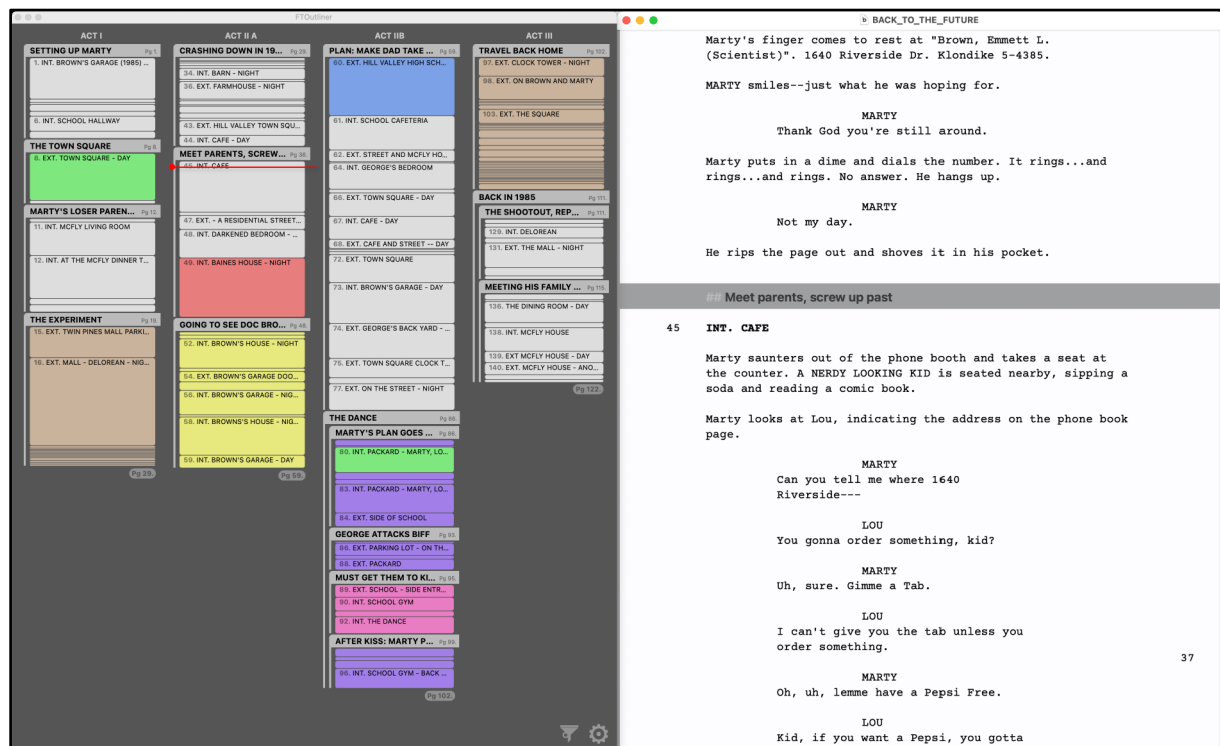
FTOutliner

ACT I

SETTING UP MARTY Pg 1
1. INT. BROWN'S GARAGE (1985) ...
6. INT. SCHOOL HALLWAY

THE TOWN SQUARE Pg 8
8. EXT. TOWN SQUARE - DAY

MARTY'S LOSER PAREN... Pg 12
11. INT. MCFLY LIVING ROOM
12. INT. AT THE MCFLY DINNER T...

THE EXPERIMENT Pg 19
15. EXT. TWIN PINES MALL PARKI...
16. EXT. MALL - DELOREAN - NIG...

Pg 29

ACT II A

CRASHING DOWN IN 19... Pg 29
34. INT. BARN - NIGHT
36. EXT. FARMHOUSE - NIGHT
43. EXT. HILL VALLEY TOWN SQU...
44. INT. CAFE - DAY

MEET PARENTS, SCREW... Pg 36
45. INT. CAFE
47. EXT. - A RESIDENTIAL STREET...
48. INT. DARKENED BEDROOM - ...
49. INT. BAINES HOUSE - NIGHT

GOING TO SEE DOC BRO... Pg 48
52. INT. BROWN'S HOUSE - NIGHT
54. EXT. BROWN'S GARAGE DOO...
56. INT. BROWN'S GARAGE - NIG...
58. INT. BROWNS'S HOUSE - NIG...
59. INT. BROWN'S GARAGE - DAY

Pg 59

ACT IIB

PLAN: MAKE DAD TAKE ... Pg 59
60. EXT. HILL VALLEY HIGH SCH...
61. INT. SCHOOL CAFETERIA
62. EXT. STREET AND MCFLY HO...
64. INT. GEORGE'S BEDROOM
66. EXT. TOWN SQUARE - DAY
67. INT. CAFE - DAY
68. EXT. CAFE AND STREET -- DAY
72. EXT. TOWN SQUARE
73. INT. BROWN'S GARAGE - DAY
74. EXT. GEORGE'S BACK YARD - ...
75. EXT. TOWN SQUARE CLOCK T...
77. EXT. ON THE STREET - NIGHT

THE DANCE Pg 86
MARTY'S PLAN GOES ... Pg 86
80. INT. PACKARD - MARTY, LO...
83. INT. PACKARD - MARTY, LO...
84. EXT. SIDE OF SCHOOL

GEORGE ATTACKS BIFF Pg 93
86. EXT. PARKING LOT - ON TH...
88. EXT. PACKARD

MUST GET THEM TO KI... Pg 95
89. EXT. SCHOOL - SIDE ENTR...
90. INT. SCHOOL GYM
92. INT. THE DANCE

AFTER KISS: MARTY P... Pg 99
96. INT. SCHOOL GYM - BACK ...

Pg 102

ACT III

TRAVEL BACK HOME Pg 102
97. EXT. CLOCK TOWER - NIGHT
98. EXT. ON BROWN AND MARTY
103. EXT. THE SQUARE

BACK IN 1985 Pg 111
THE SHOOTOUT, REP... Pg 111
129. INT. DELOREAN
131. EXT. THE MALL - NIGHT

MEETING HIS FAMILY ... Pg 115
136. THE DINING ROOM - DAY
138. INT. MCFLY HOUSE
139. EXT MCFLY HOUSE - DAY
140. EXT. MCFLY HOUSE - ANO...

Pg 122

BACK_TO_THE_FUTURE

Marty's finger comes to rest at "Brown, Emmett L. (Scientist)". 1640 Riverside Dr. Klondike 5-4385.

MARTY smiles--just what he was hoping for.

MARTY
Thank God you're still around.

Marty puts in a dime and dials the number. It rings...and rings...and rings. No answer. He hangs up.

MARTY
Not my day.

He rips the page out and shoves it in his pocket.

## Meet parents, screw up past

45 INT. CAFE

Marty saunters out of the phone booth and takes a seat at the counter. A NERDY LOOKING KID is seated nearby, sipping a soda and reading a comic book.

Marty looks at Lou, indicating the address on the phone book page.

MARTY
Can you tell me where 1640 Riverside---

LOU
You gonna order something, kid?

MARTY
Uh, sure. Gimme a Tab.

LOU
I can't give you the tab unless you order something.

37

MARTY
Oh, uh, lemme have a Pepsi Free.

LOU
Kid, if you want a Pepsi, you gotta